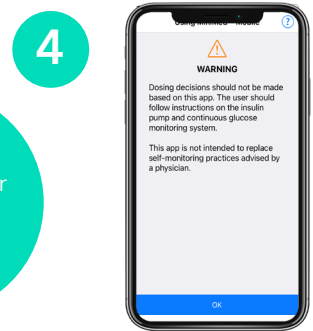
4

r

Using MiniMed™ Mobile

?

WARNING

Dosing decisions should not be made based on this app. The user should follow instructions on the insulin pump and continuous glucose monitoring system.

This app is not intended to replace self-monitoring practices advised by a physician.

OK